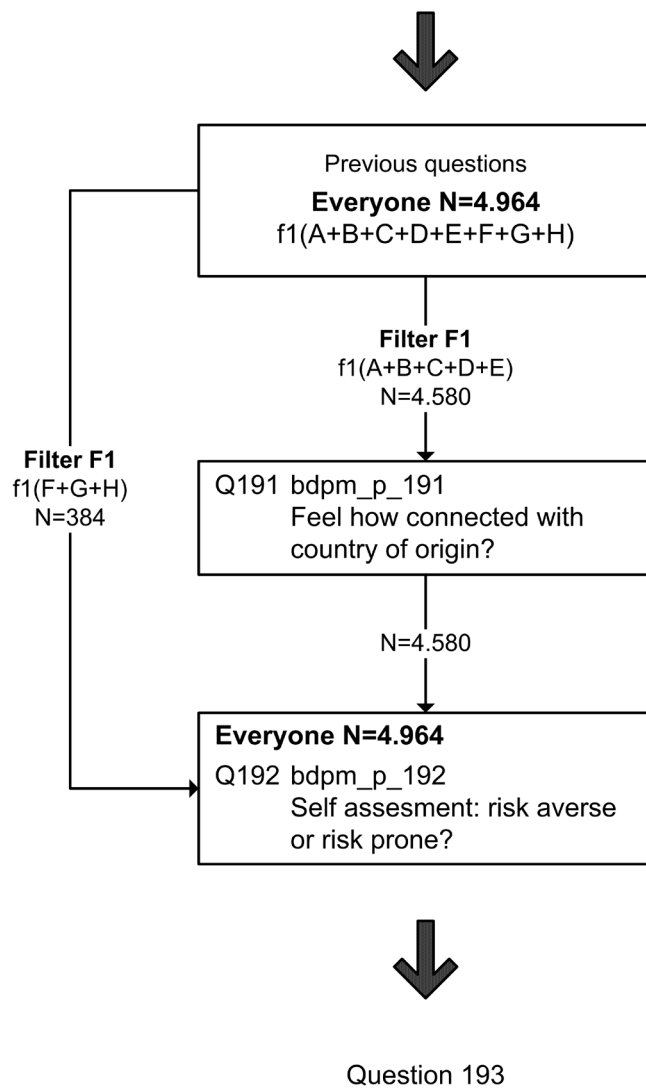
Previous questions
**Everyone N=4.964**
f1(A+B+C+D+E+F+G+H)

**Filter F1**
f1(A+B+C+D+E)
N=4.580

**Filter F1**
f1(F+G+H)
N=384

Q191 bdpm_p_191
Feel how connected with country of origin?

N=4.580

**Everyone N=4.964**
Q192 bdpm_p_192
Self assesment: risk averse or risk prone?

Question 193